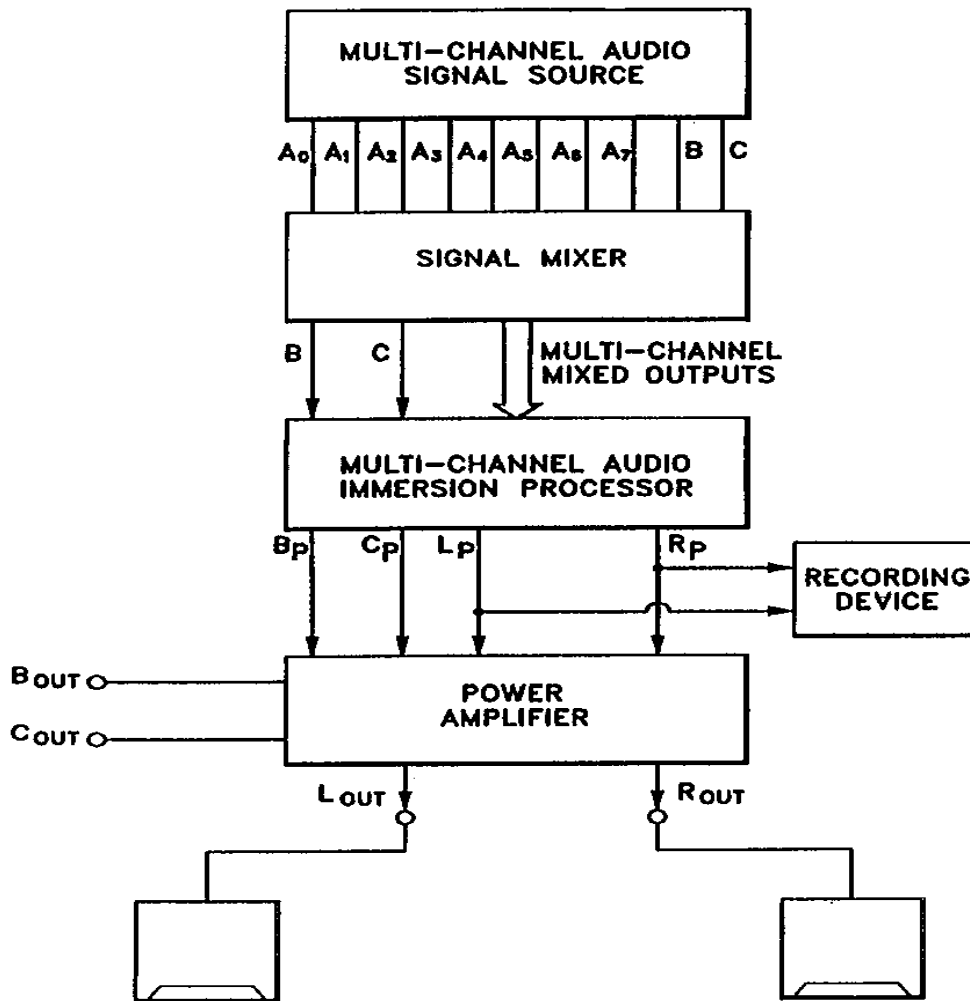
MULTI-CHANNEL AUDIO SIGNAL SOURCE

$A_0$ $A_1$ $A_2$ $A_3$ $A_4$ $A_5$ $A_6$ $A_7$ B C

SIGNAL MIXER

B C MULTI-CHANNEL MIXED OUTPUTS

MULTI-CHANNEL AUDIO IMMERSION PROCESSOR

$B_P$ $C_P$ $L_P$ $R_P$

RECORDING DEVICE

$B_{OUT}$

$C_{OUT}$

POWER AMPLIFIER

$L_{OUT}$ $R_{OUT}$